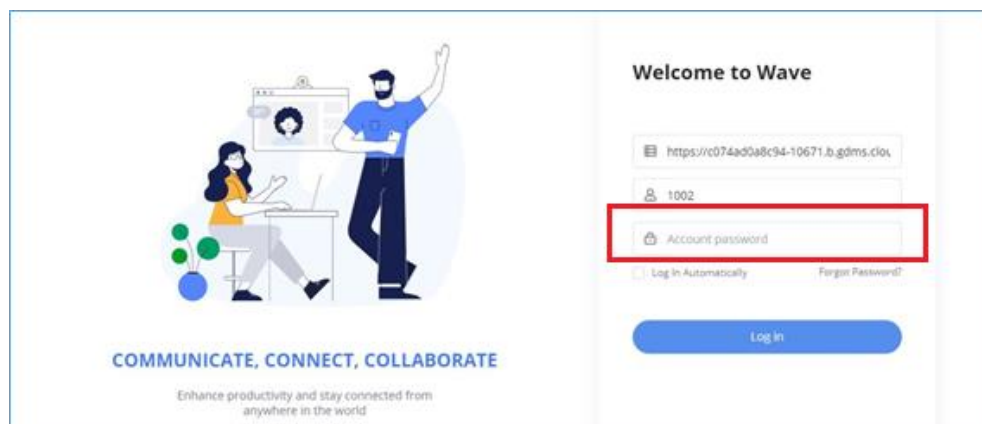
COMMUNICATE, CONNECT, COLLABORATE

Enhance productivity and stay connected from anywhere in the world

Welcome to Wave

https://c074ad0a8c94-10671.b.gdms.clou

1002

Account password

Log In Automatically

Forgot Password?

Log in